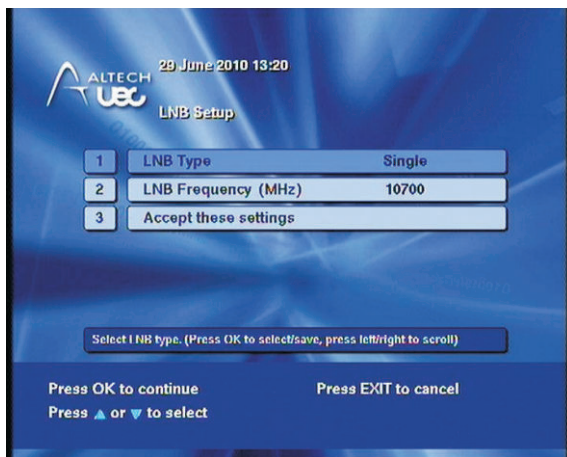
ALTECH UEC

29 June 2010 13:20

LNB Setup

| 1 | LNB Type | Single |
|---|---|---|
| 2 | LNB Frequency (MHz) | 10700 |
| 3 | Accept these settings | |

Select LNB type. (Press OK to select/save, press left/right to scroll)

Press OK to continue

Press EXIT to cancel

Press ▲ or ▼ to select